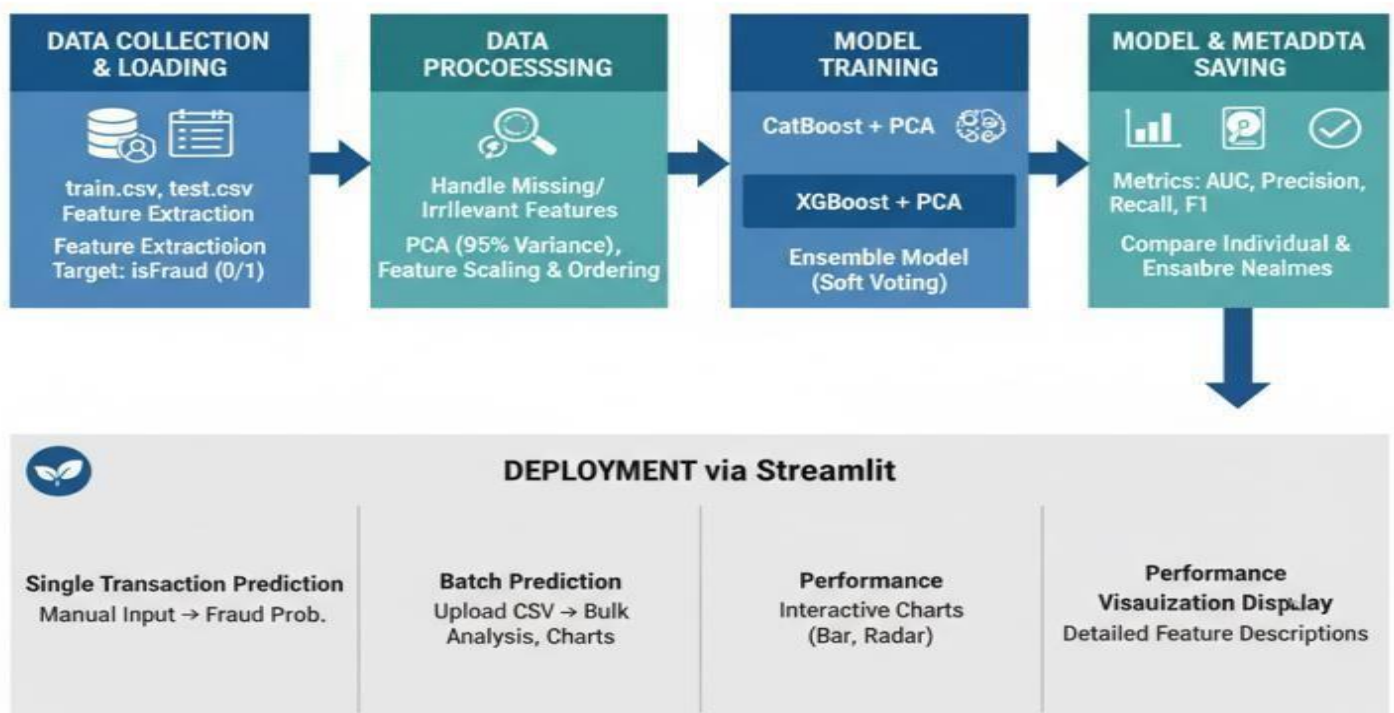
DATA COLLECTION & LOADING

train.csv, test.csv
Feature Extraction
Feature Extractioion
Target: isFraud (0/1)

DATA PROCOESSING

Handle Missing/ Irrllevant Features
PCA (95% Variance), Feature Scaling & Ordering

MODEL TRAINING

CatBoost + PCA

XGBoost + PCA

Ensemble Model (Soft Voting)

MODEL & METADDTA SAVING

Metrics: AUC, Precision, Recall, F1
Compare Individual & Ensaibre Nealmes

DEPLOYMENT via Streamlit

Single Transaction Prediction
Manual Input → Fraud Prob.

Batch Prediction
Upload CSV → Bulk Analysis, Charts

Performance
Interactive Charts (Bar, Radar)

Performance
Visauization Display
Detailed Feature Descriptions